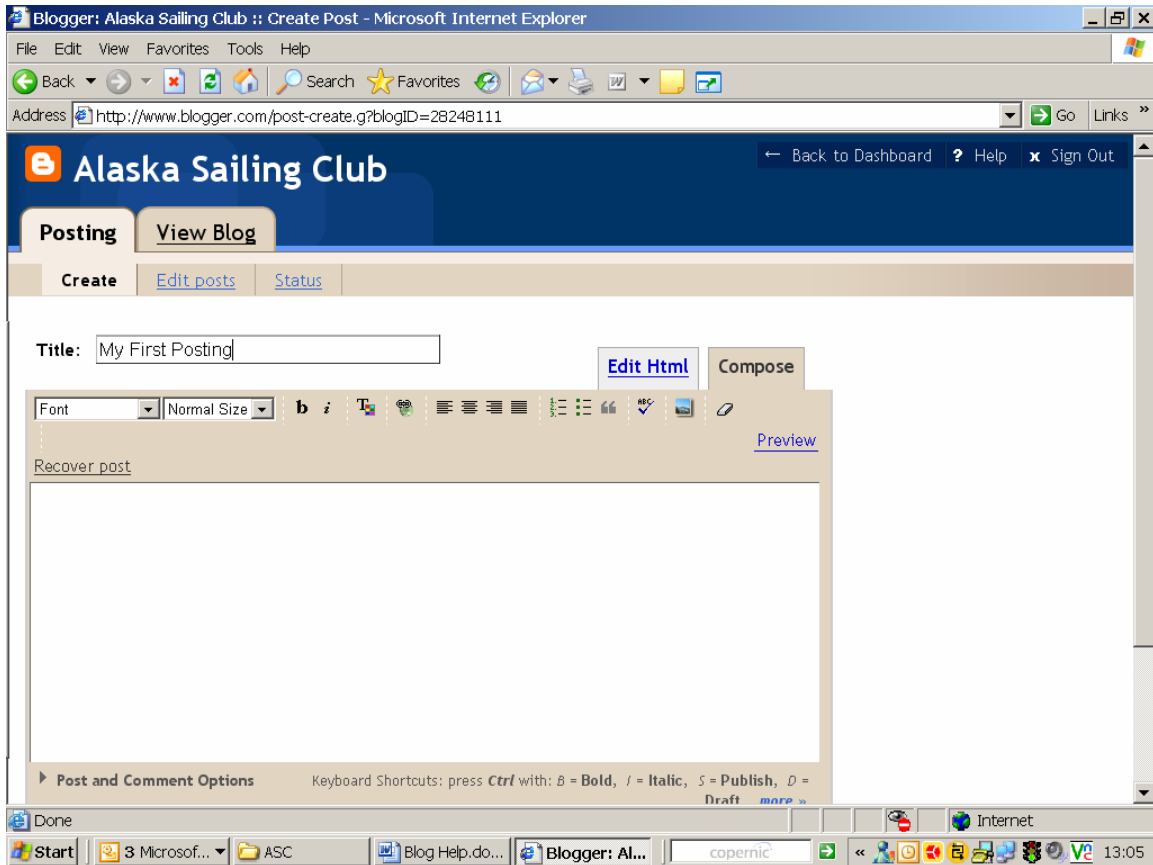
Blogger: Alaska Sailing Club :: Create Post - Microsoft Internet Explorer

File Edit View Favorites Tools Help

Back Search Favorites

Address http://www.blogger.com/post-create.g?blogID=28248111 Go Links »

Alaska Sailing Club

← Back to Dashboard ? Help x Sign Out

Posting View Blog

Create Edit posts Status

Title: My First Posting

Edit Html Compose

Font Normal Size b i

Preview

Recover post

▸ Post and Comment Options Keyboard Shortcuts: press Ctrl with: B = Bold, I = Italic, S = Publish, D = Draft more »

Done Internet

Start 3 Microsof... ASC Blog Help.do... Blogger: Al... copernic « 13:05